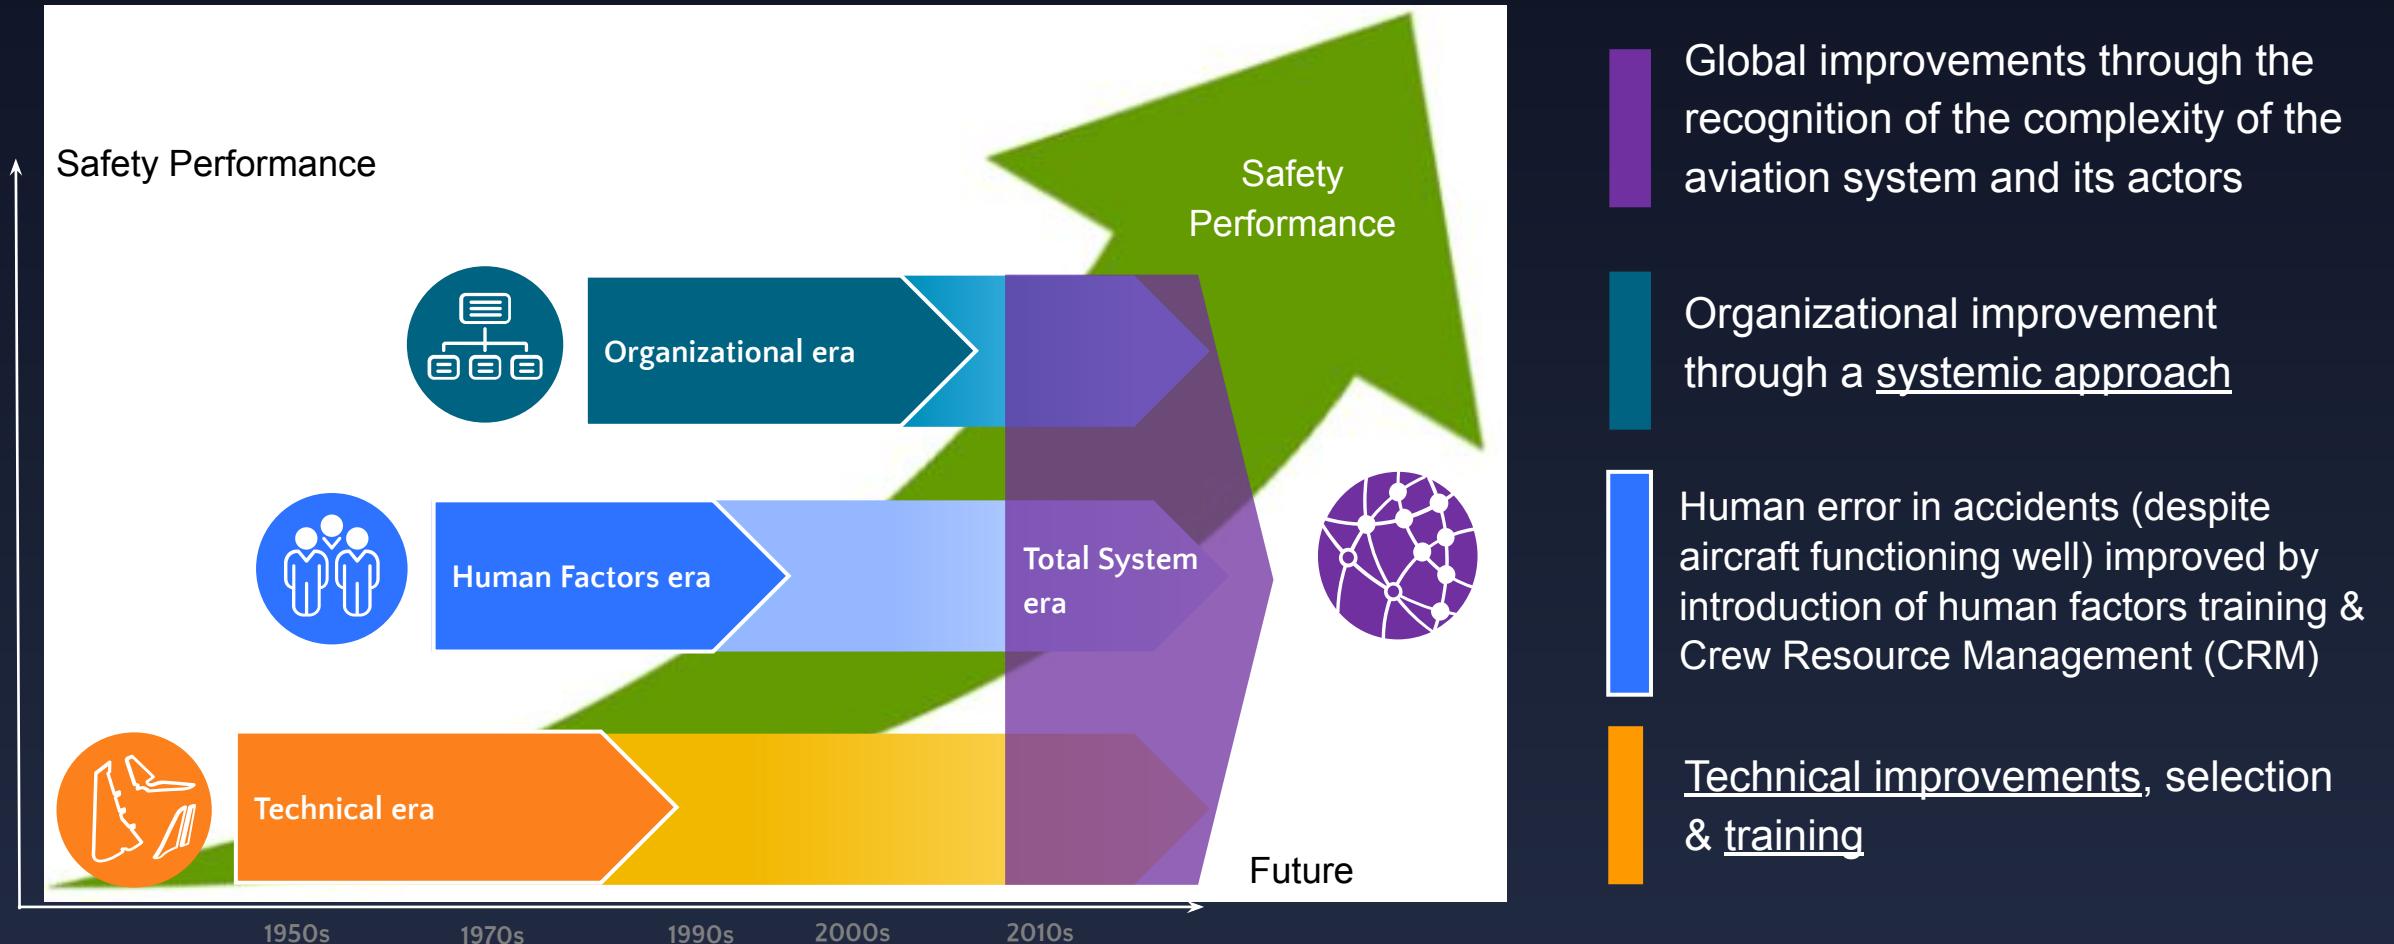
Safety Performance

Safety Performance

Organizational era

Human Factors era

Total System era

Technical era

Future

1950s 1970s 1990s 2000s 2010s

Global improvements through the recognition of the complexity of the aviation system and its actors

Organizational improvement through a systemic approach

Human error in accidents (despite aircraft functioning well) improved by introduction of human factors training & Crew Resource Management (CRM)

Technical improvements, selection & training